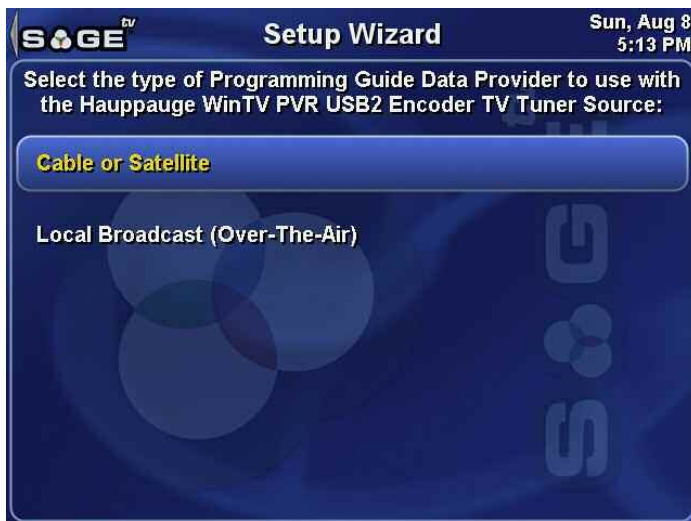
SAGE tv

Setup Wizard

Sun, Aug 8
5:13 PM

Select the type of Programming Guide Data Provider to use with the Hauppauge WinTV PVR USB2 Encoder TV Tuner Source:

Cable or Satellite

Local Broadcast (Over-The-Air)